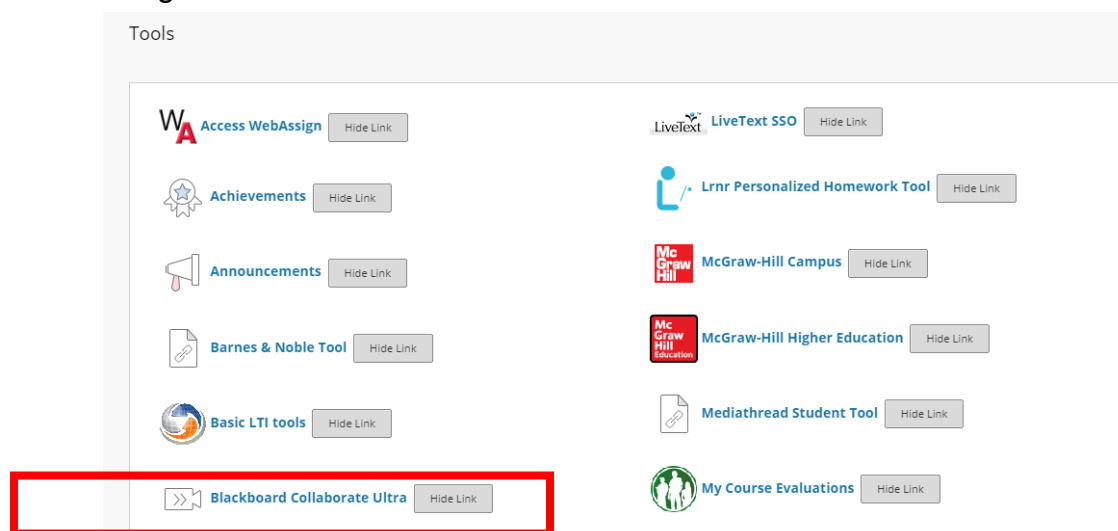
Tools

WA Access WebAssign Hide Link

Achievements Hide Link

Announcements Hide Link

Barnes & Noble Tool Hide Link

Basic LTI tools Hide Link

Blackboard Collaborate Ultra Hide Link

LiveText LiveText SSO Hide Link

Lrnr Personalized Homework Tool Hide Link

Mc Graw Hill McGraw-Hill Campus Hide Link

Mc Graw Hill Education McGraw-Hill Higher Education Hide Link

Mediathread Student Tool Hide Link

My Course Evaluations Hide Link